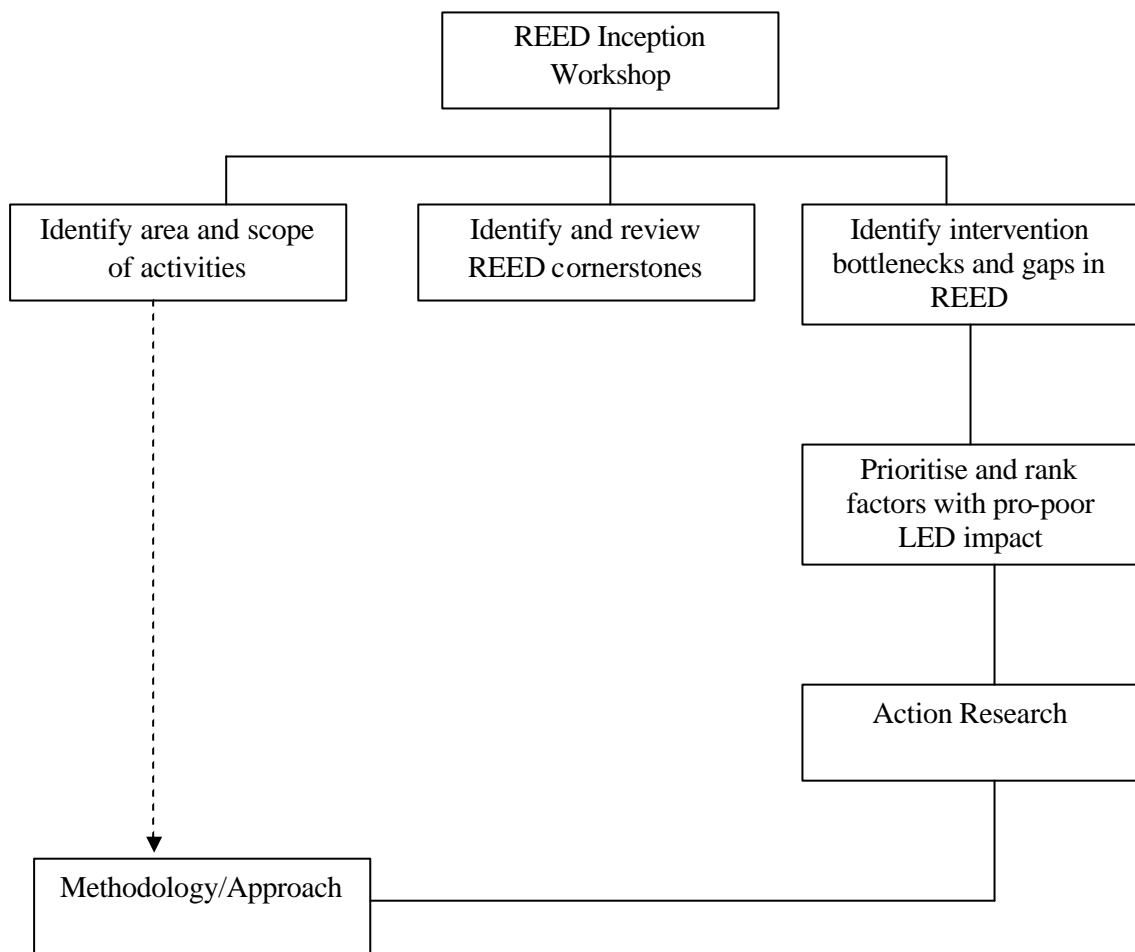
REED Inception Workshop

Identify area and scope of activities

Identify and review REED cornerstones

Identify intervention bottlenecks and gaps in REED

Prioritise and rank factors with pro-poor LED impact

Action Research

Methodology/Approach